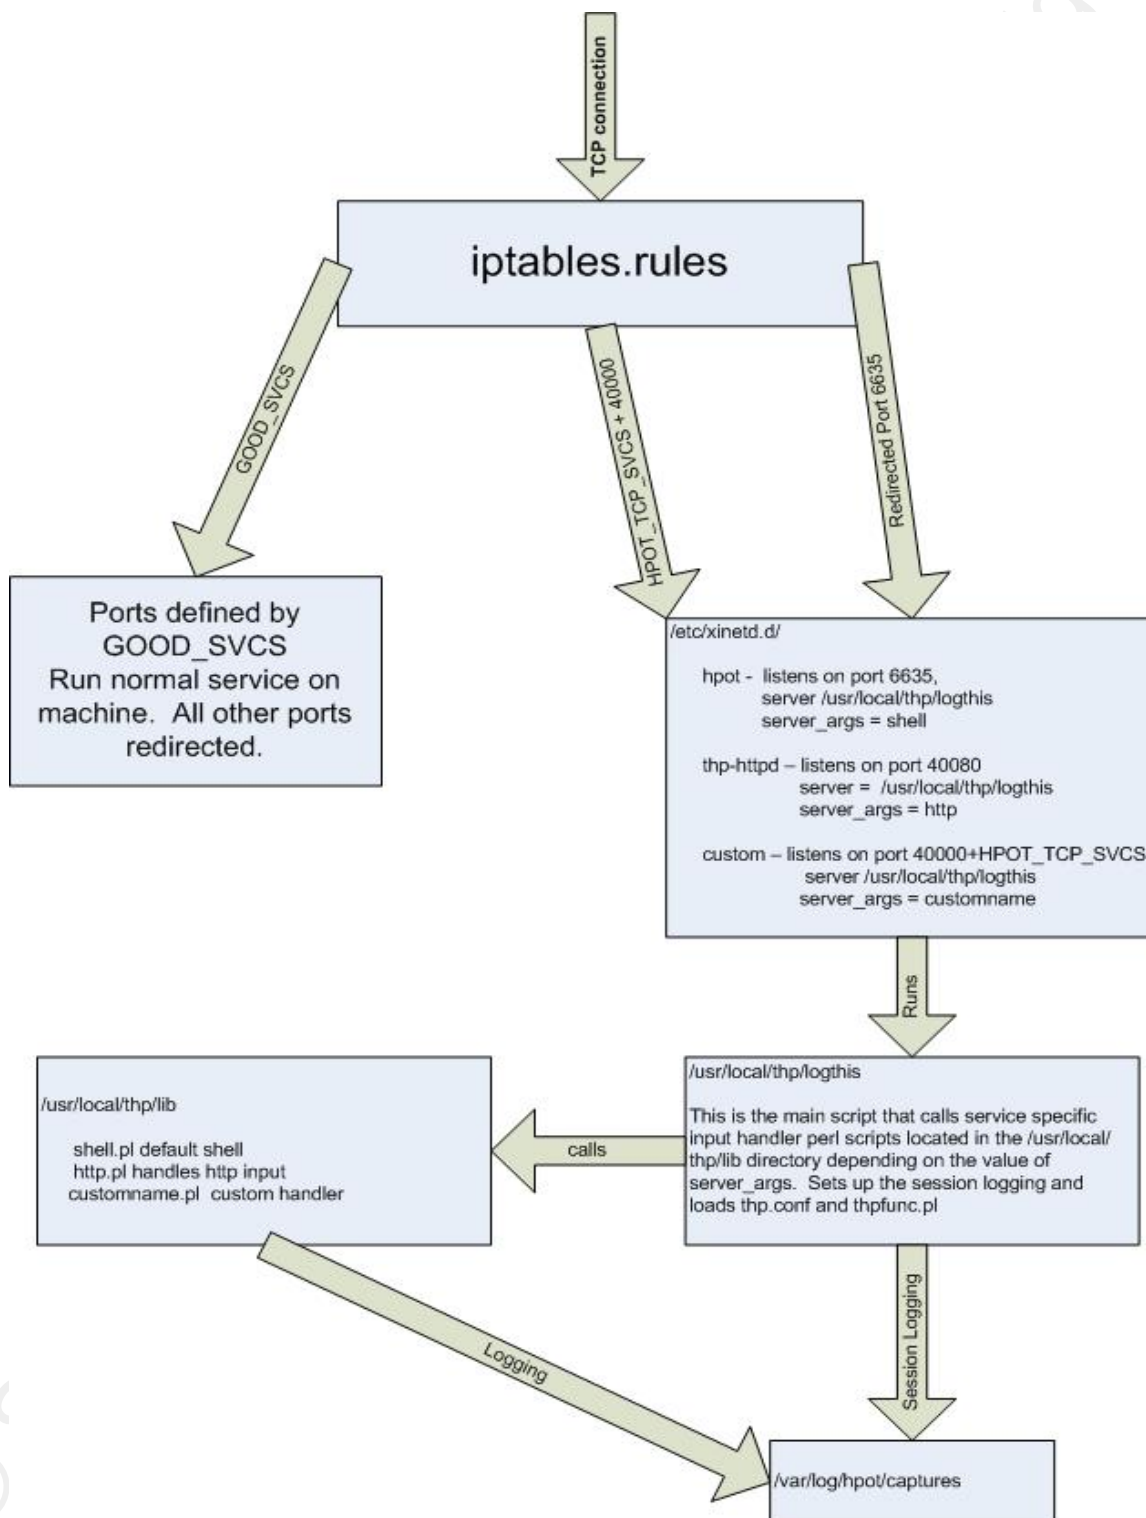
TCP connection

iptables.rules

GOOD_SVCS

HPOT_TCP_SVCS + 40000

Redirected Port 6635

Ports defined by GOOD_SVCS Run normal service on machine. All other ports redirected.

/etc/xinetd.d/

hpot - listens on port 6635,
server /usr/local/thp/logthis
server_args = shell

thp-httpd – listens on port 40080
server = /usr/local/thp/logthis
server_args = http

custom – listens on port 40000+HPOT_TCP_SVCS
server /usr/local/thp/logthis
server_args = customname

Runs

/usr/local/thp/lib

shell.pl default shell
http.pl handles http input
customname.pl custom handler

calls

/usr/local/thp/logthis

This is the main script that calls service specific input handler perl scripts located in the /usr/local/thp/lib directory depending on the value of server_args. Sets up the session logging and loads thp.conf and thpfunc.pl

Logging

Session Logging

/var/log/hpot/captures